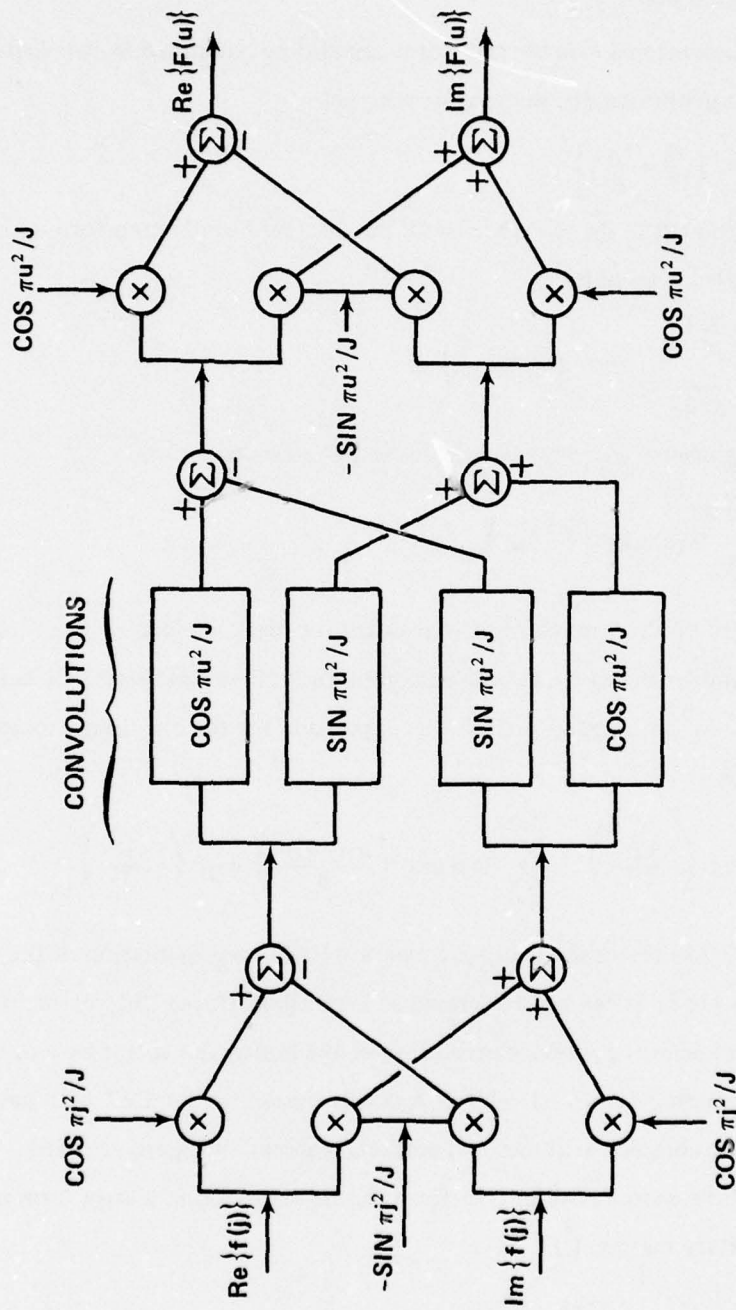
$\text{Re}\{f(j)\}$

$\text{COS}\ \pi j^2/J$

$-\text{SIN}\ \pi j^2/J$

$\text{Im}\{f(j)\}$

$\text{COS}\ \pi j^2/J$

×

×

×

×

+

Σ

−

+

Σ

+

CONVOLUTIONS

$\text{COS}\ \pi u^2/J$

$\text{SIN}\ \pi u^2/J$

$\text{SIN}\ \pi u^2/J$

$\text{COS}\ \pi u^2/J$

+

Σ

−

+

Σ

+

$\text{COS}\ \pi u^2/J$

$-\text{SIN}\ \pi u^2/J$

$\text{COS}\ \pi u^2/J$

×

×

×

×

+

Σ

−

+

Σ

+

$\text{Re}\{F(u)\}$

$\text{Im}\{F(u)\}$